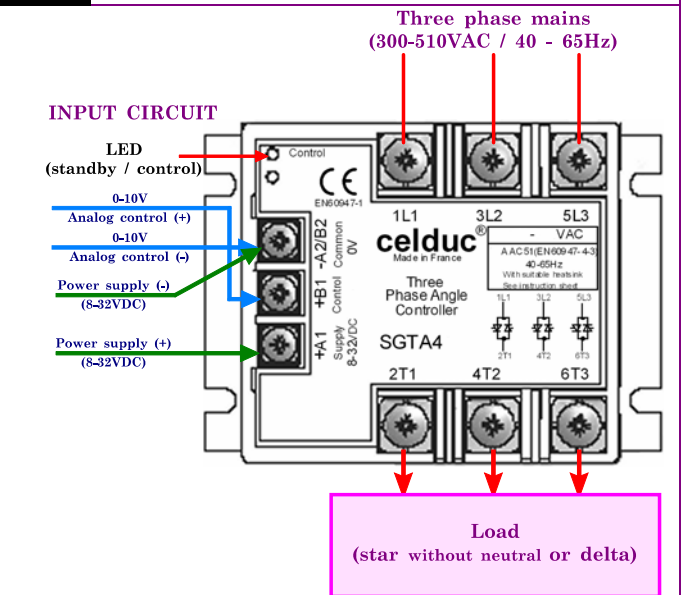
Three phase mains
(300-510VAC / 40 - 65Hz)

INPUT CIRCUIT

LED
(standby / control)

0-10V
Analog control (+)

0-10V
Analog control (-)

Power supply (-)
(8-32VDC)

Power supply (+)
(8-32VDC)

Control

CE
EN60947-1

1L1 3L2 5L3

celduc®
Made in France

- VAC
AAC51(EN60947-4-3)
40-65Hz
With suitable heatsink
See instruction sheet

Three
Phase Angle
Controller

SGTA4

-A2/B2 Common 0V
+B1 Control
+A1 Supply 8-32VDC

1L1 3L2 5L3
2T1 4T2 6T3

2T1 4T2 6T3

Load
(star without neutral or delta)